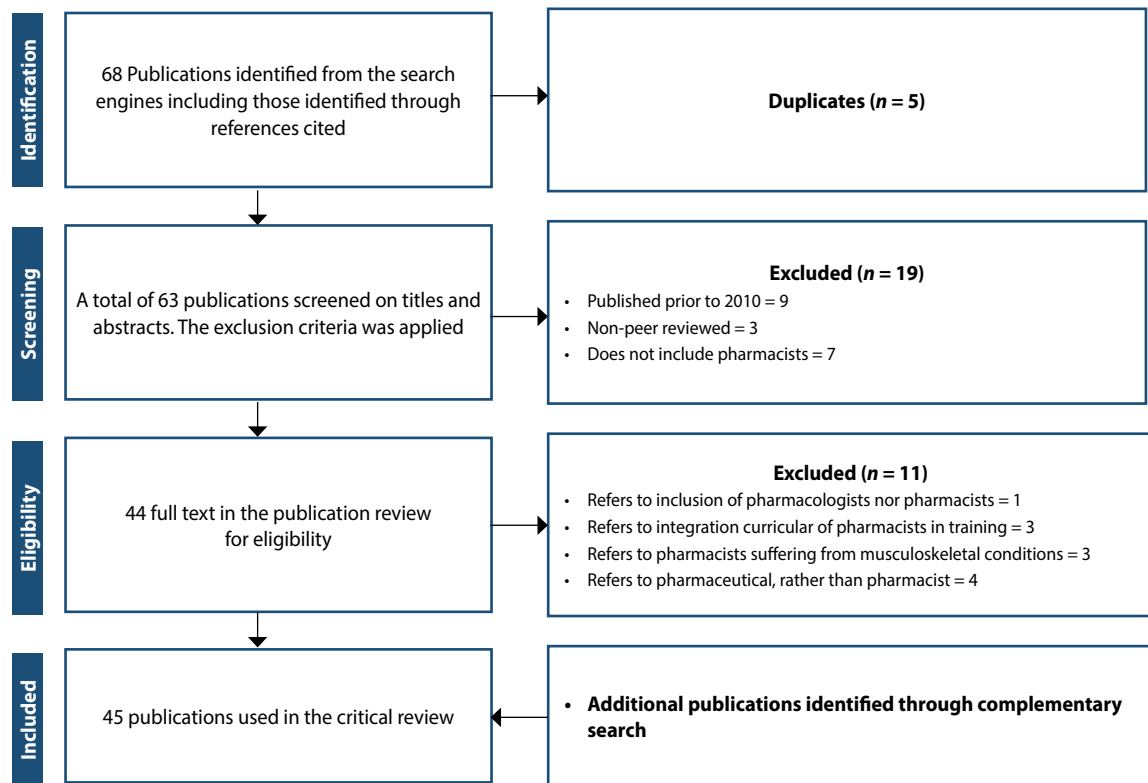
Identification

68 Publications identified from the search engines including those identified through references cited

Duplicates ($n$ = 5)

Screening

A total of 63 publications screened on titles and abstracts. The exclusion criteria was applied

Excluded ($n$ = 19)
• Published prior to 2010 = 9
• Non-peer reviewed = 3
• Does not include pharmacists = 7

Eligibility

44 full text in the publication review for eligibility

Excluded ($n$ = 11)
• Refers to inclusion of pharmacologists nor pharmacists = 1
• Refers to integration curricular of pharmacists in training = 3
• Refers to pharmacists suffering from musculoskeletal conditions = 3
• Refers to pharmaceutical, rather than pharmacist = 4

Included

45 publications used in the critical review

• Additional publications identified through complementary search